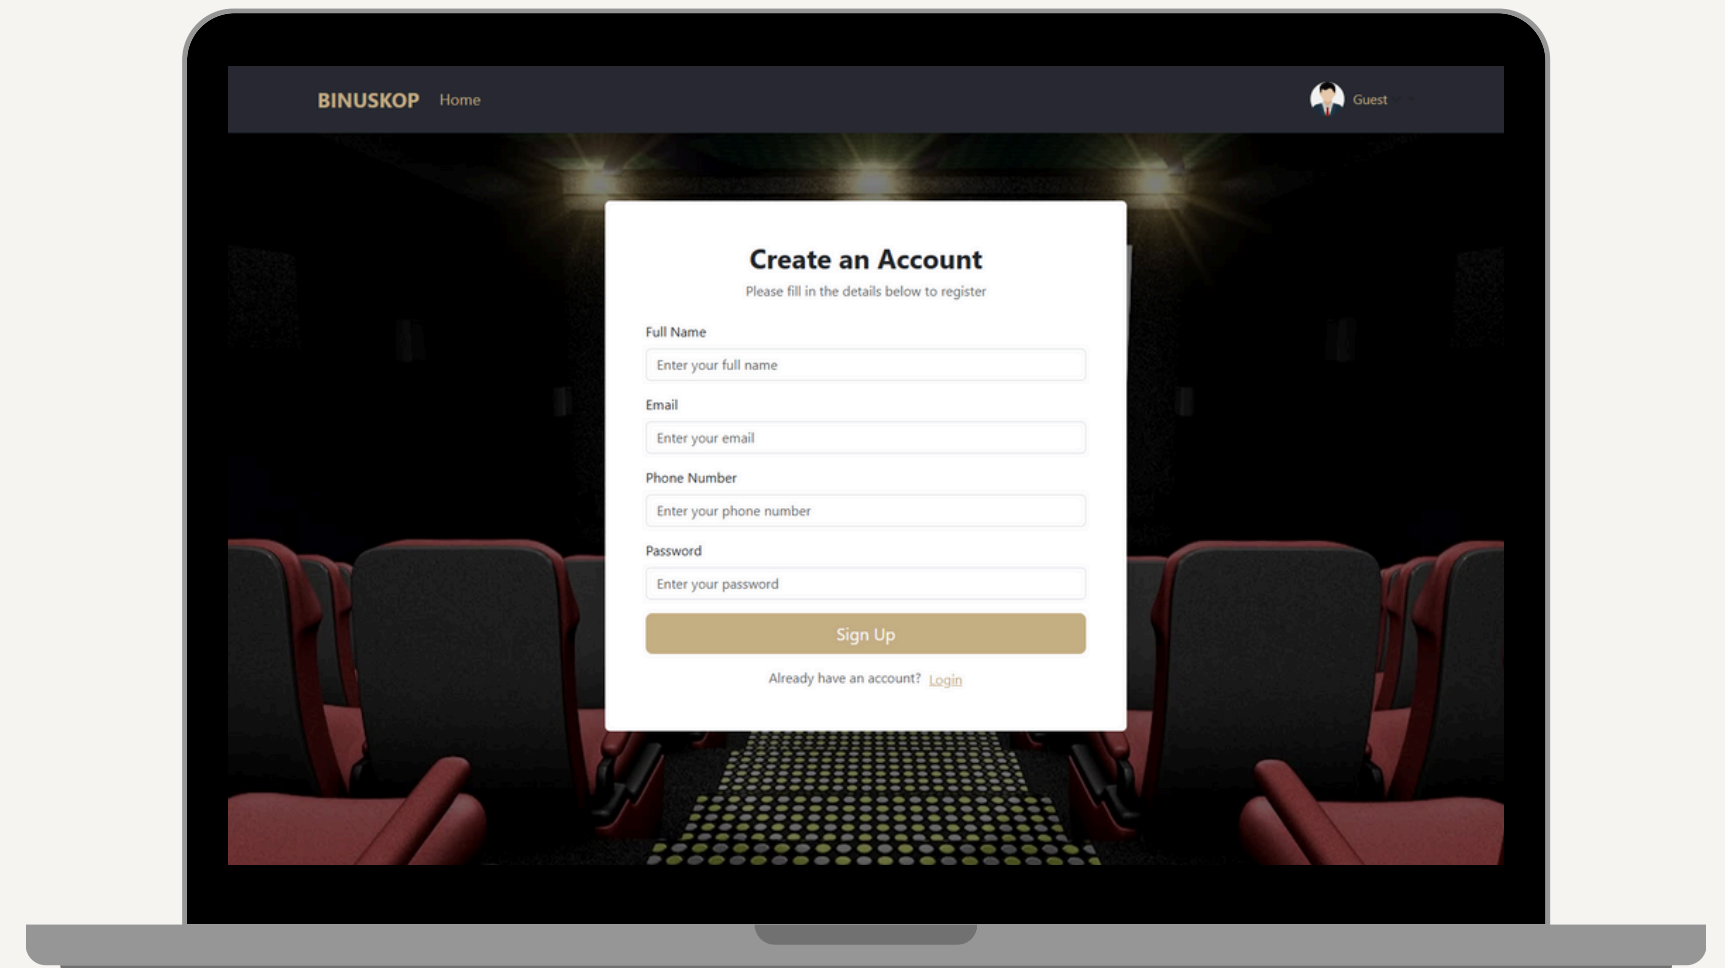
BINUSKOP Home

Guest

Create an Account

Please fill in the details below to register

Full Name

Enter your full name

Email

Enter your email

Phone Number

Enter your phone number

Password

Enter your password

Sign Up

Already have an account? Login